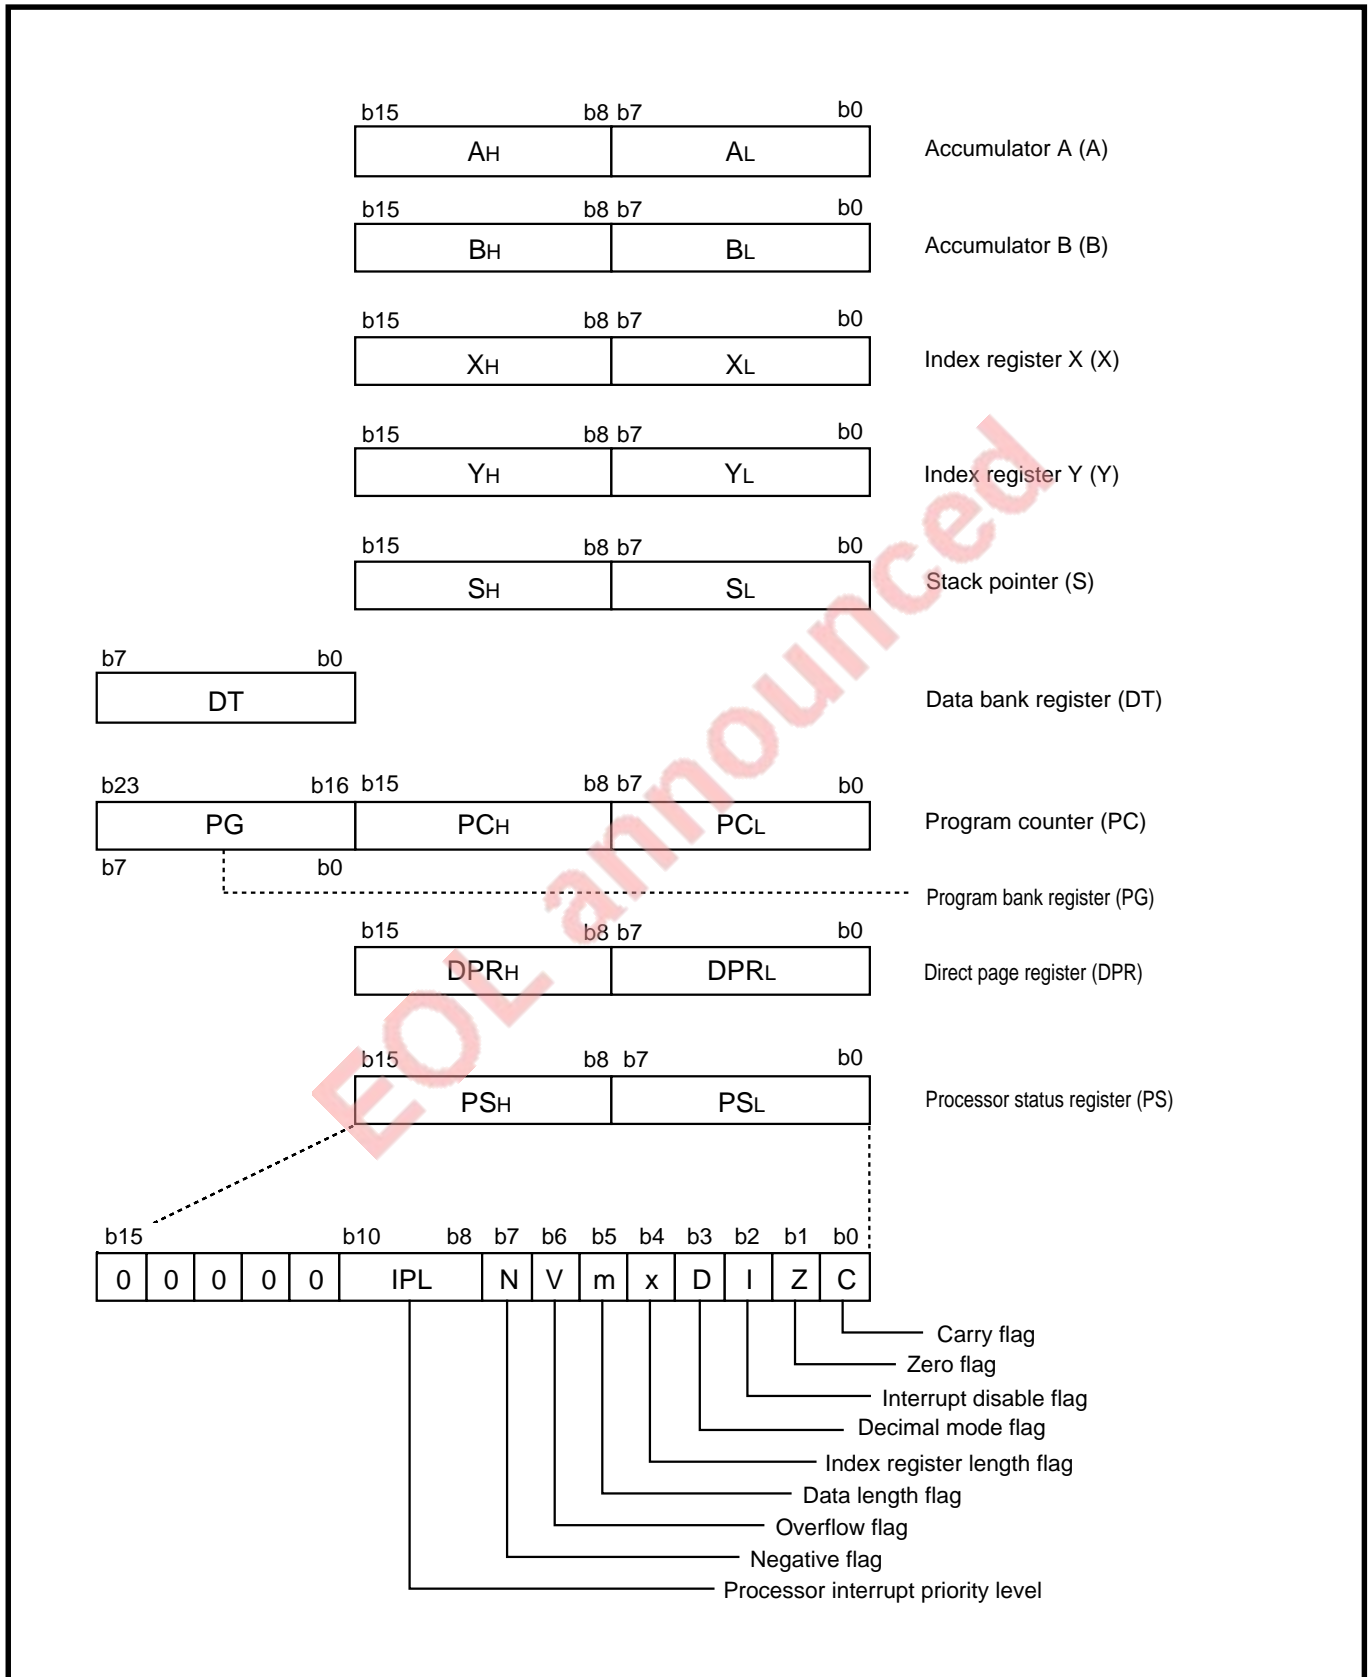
b15 b8 b7 b0
$A_H$ $A_L$ Accumulator A (A)

b15 b8 b7 b0
$B_H$ $B_L$ Accumulator B (B)

b15 b8 b7 b0
$X_H$ $X_L$ Index register X (X)

b15 b8 b7 b0
$Y_H$ $Y_L$ Index register Y (Y)

b15 b8 b7 b0
$S_H$ $S_L$ Stack pointer (S)

b7 b0
DT Data bank register (DT)

b23 b16 b15 b8 b7 b0
PG $PC_H$ $PC_L$ Program counter (PC)
b7 b0
Program bank register (PG)

b15 b8 b7 b0
$DPR_H$ $DPR_L$ Direct page register (DPR)

b15 b8 b7 b0
$PS_H$ $PS_L$ Processor status register (PS)

EOL announced

| b15 | | | | | b10 b8 | b7 | b6 | b5 | b4 | b3 | b2 | b1 | b0 |
|---|---|---|---|---|---|---|---|---|---|---|---|---|---|
| 0 | 0 | 0 | 0 | 0 | IPL | N | V | m | x | D | I | Z | C |

Carry flag
Zero flag
Interrupt disable flag
Decimal mode flag
Index register length flag
Data length flag
Overflow flag
Negative flag
Processor interrupt priority level